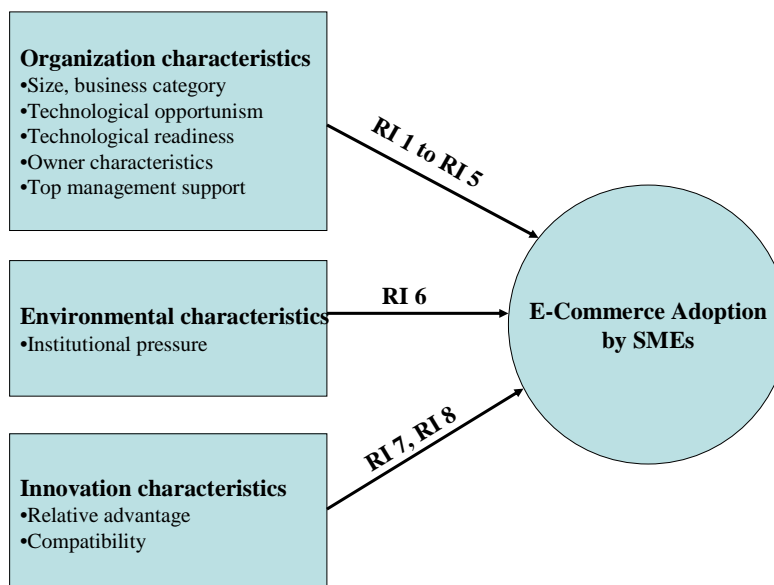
Organization characteristics
•Size, business category
•Technological opportunism
•Technological readiness
•Owner characteristics
•Top management support

RI 1 to RI 5

Environmental characteristics
•Institutional pressure

RI 6

E-Commerce Adoption by SMEs

Innovation characteristics
•Relative advantage
•Compatibility

RI 7, RI 8